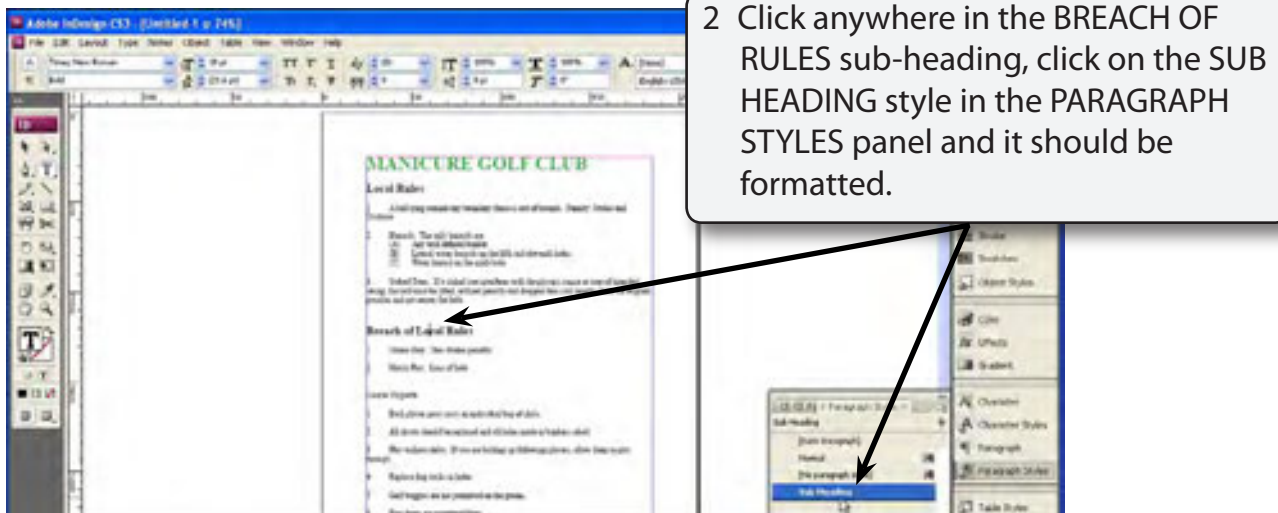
Adobe InDesign CS3 - [Untitled-1 @ 74%]

File Edit Layout Type Object Table View Window Help

2 Click anywhere in the BREACH OF RULES sub-heading, click on the SUB HEADING style in the PARAGRAPH STYLES panel and it should be formatted.

MANICURE GOLF CLUB

Local Rules

Breach of Local Rules

Stroke

Swatches

Object Styles

Color

Effects

Gradient

Character

Character Styles

Paragraph

Paragraph Styles

Table Styles

Paragraph Styles

Sub Heading

[Basic Paragraph]

Normal

[No paragraph style]

Sub Heading